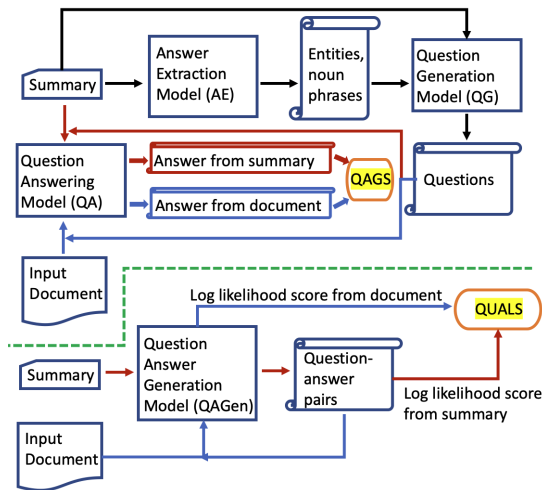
Summary

Answer Extraction Model (AE)

Entities, noun phrases

Question Generation Model (QG)

Question Answering Model (QA)

Answer from summary

Answer from document

QAGS

Questions

Input Document

Log likelihood score from document

QUALS

Summary

Question Answer Generation Model (QAGen)

Question-answer pairs

Log likelihood score from summary

Input Document